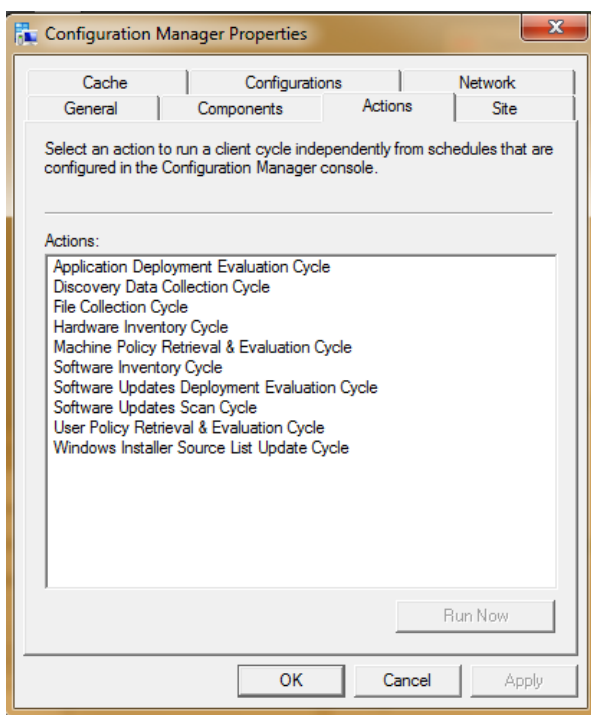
Configuration Manager Properties

Cache | Configurations | Network
General | Components | Actions | Site

Select an action to run a client cycle independently from schedules that are configured in the Configuration Manager console.

Actions:

Application Deployment Evaluation Cycle
Discovery Data Collection Cycle
File Collection Cycle
Hardware Inventory Cycle
Machine Policy Retrieval & Evaluation Cycle
Software Inventory Cycle
Software Updates Deployment Evaluation Cycle
Software Updates Scan Cycle
User Policy Retrieval & Evaluation Cycle
Windows Installer Source List Update Cycle

Run Now

OK
Cancel
Apply